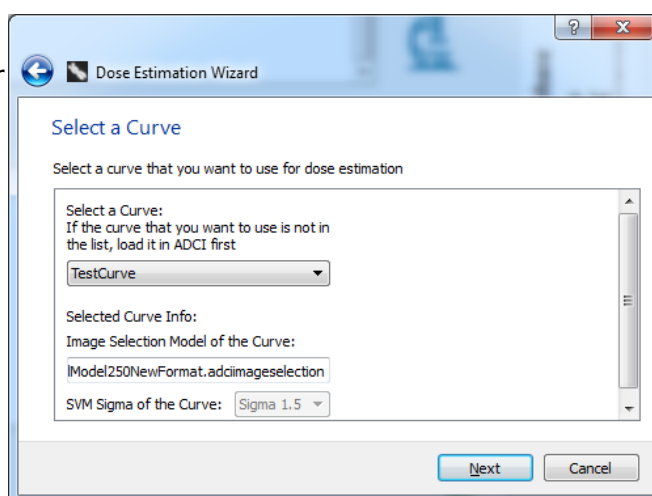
?
x
Dose Estimation Wizard

Select a Curve

Select a curve that you want to use for dose estimation

Select a Curve:
If the curve that you want to use is not in the list, load it in ADCI first

TestCurve

Selected Curve Info:
Image Selection Model of the Curve:

lModel250NewFormat.adciimageselection

SVM Sigma of the Curve: Sigma 1.5

Next
Cancel